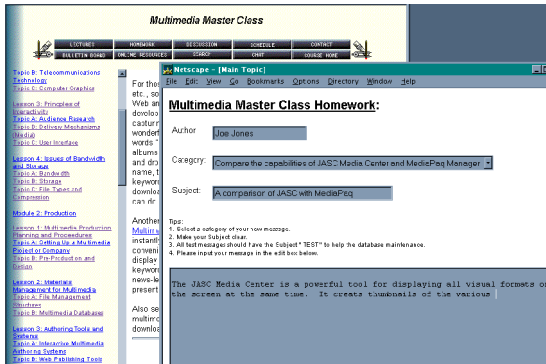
Multimedia Master Class

LECTURES | HOMEWORK | DISCUSSION | SCHEDULE | CONTACT
BULLETIN BOARD | ONLINE RESOURCES | SEARCH | CHAT | COURSE HOME

Topic B: Telecommunications Technology
Topic C: Computer Graphics

Lesson 3: Principles of Interactivity
Topic A: Audience Research
Topic B: Delivery Mechanisms (Media)
Topic C: User Interface

Lesson 4: Issues of Bandwidth and Storage
Topic A: Bandwidth
Topic B: Storage
Topic C: File Types and Compression

Module 2: Production

Lesson 1: Multimedia Production Planning and Procedures
Topic A: Setting Up a Multimedia Project or Company
Topic B: Pre-Production and Design

Lesson 2: Materials Management for Multimedia
Topic A: File Management Strategies
Topic B: Multimedia Databases

Lesson 3: Authoring Tools and Systems
Topic A: Interactive Multimedia Authoring Systems
Topic B: Web Publishing Tools

For the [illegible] etc., so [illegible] Web an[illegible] downloa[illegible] capturin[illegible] wonderf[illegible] words "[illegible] albums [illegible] and dro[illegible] name, t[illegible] keyword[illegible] downloa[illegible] can do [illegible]

Another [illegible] Multim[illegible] instantly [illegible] conveni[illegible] display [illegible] keyword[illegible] news-le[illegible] present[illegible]

Also se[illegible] multimed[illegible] downloa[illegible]

Netscape - [Main Topic]
File Edit View Go Bookmarks Options Directory Window Help

Multimedia Master Class Homework:

Author: Joe Jones

Category: Compare the capabilities of JASC Media Center and MediaPaq Manager

Subject: A comparison of JASC with MediaPaq

Tips:
1. Select a category of your message.
2. Make your Subject clear.
3. All test messages should have the Subject "TEST" to help the database maintenance.
4. Please input your message in the edit box below.

The JASC Media Center is a powerful tool for displaying all visual formats o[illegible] the screen at the same time. It creats thumbnails of the various